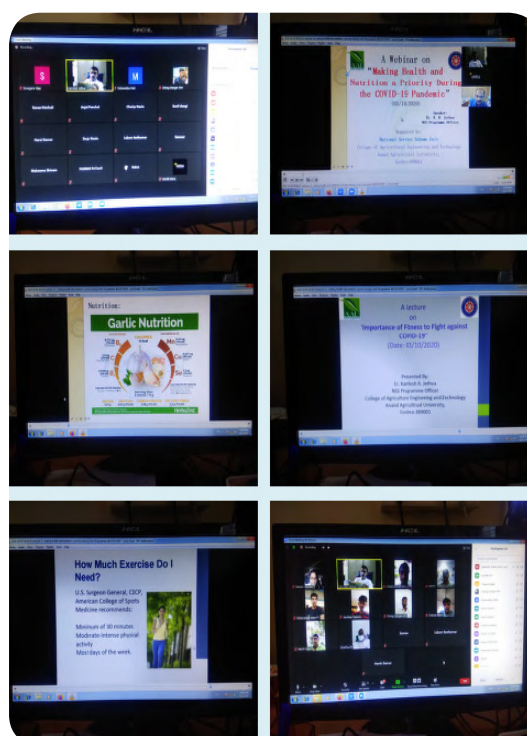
HCL

S

M

A Webinar on
"Making Health and Nutrition a Priority During the COVID-19 Pandemic"

Speaker
Dr. K. R. Jethva
NSS Programme Officer

Organized by
National Service Scheme Unit
College of Agricultural Engineering and Technology
Anand Agricultural University
Godhra-389001

Nutrition:

Garlic Nutrition

A lecture
on
"Importance of Fitness to Fight against COVID-19"
(Date: 03/10/2020)

Presented By:
Er. Kamlesh R. Jethva
NSS Programme Officer
College of Agriculture Engineering and Technology
Anand Agricultural University,
Godhra 389001

How Much Exercise Do I Need?

U.S. Surgeon General, CDCP, American College of Sports Medicine recommends:

Minimum of 30 minutes
Moderate-intense physical activity
Most days of the week.